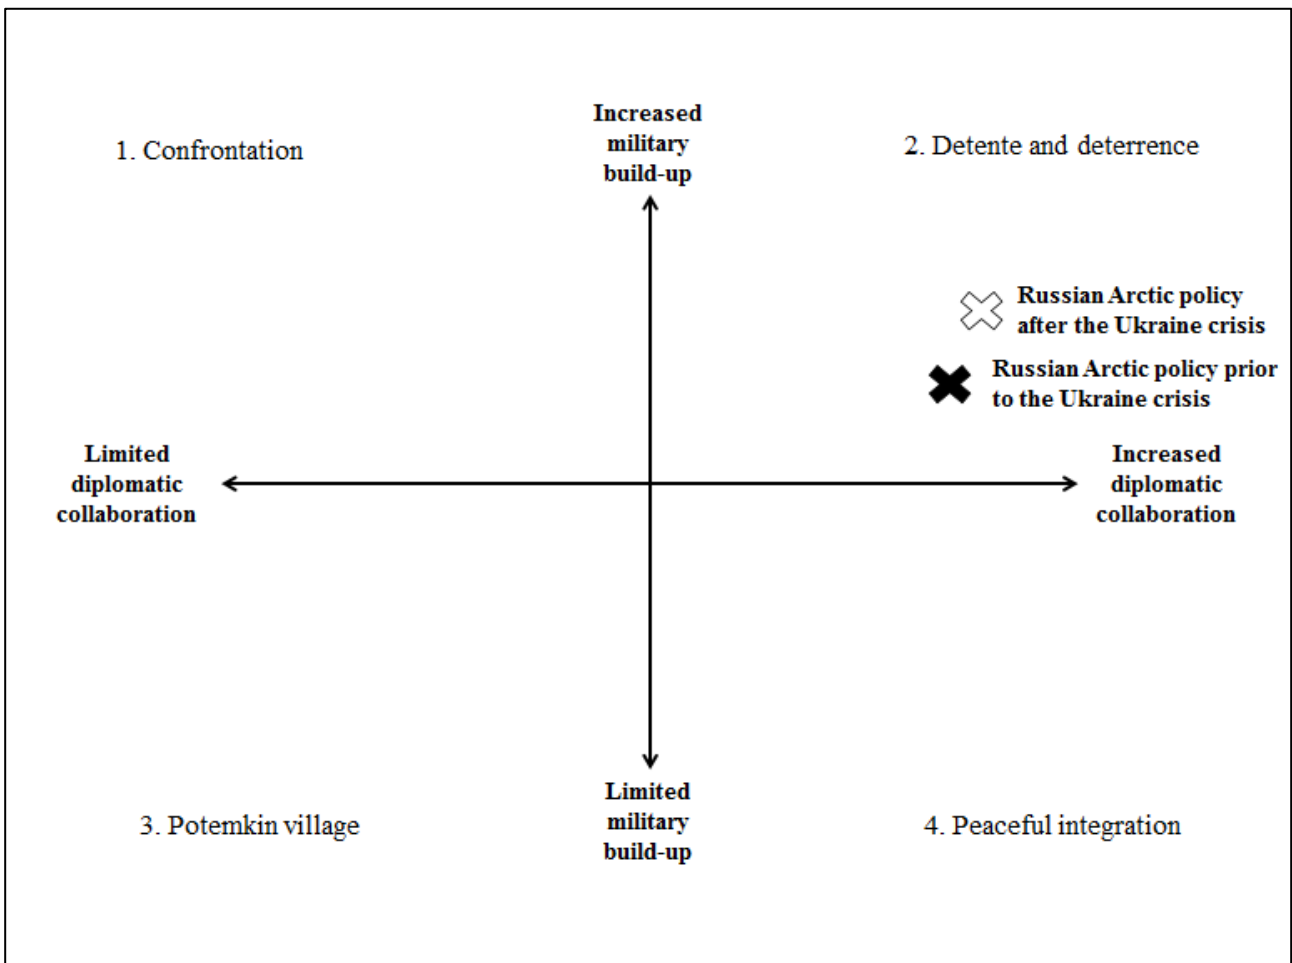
1. Confrontation

Increased military build-up

2. Detente and deterrence

Russian Arctic policy after the Ukraine crisis

Russian Arctic policy prior to the Ukraine crisis

Limited diplomatic collaboration

Increased diplomatic collaboration

3. Potemkin village

Limited military build-up

4. Peaceful integration